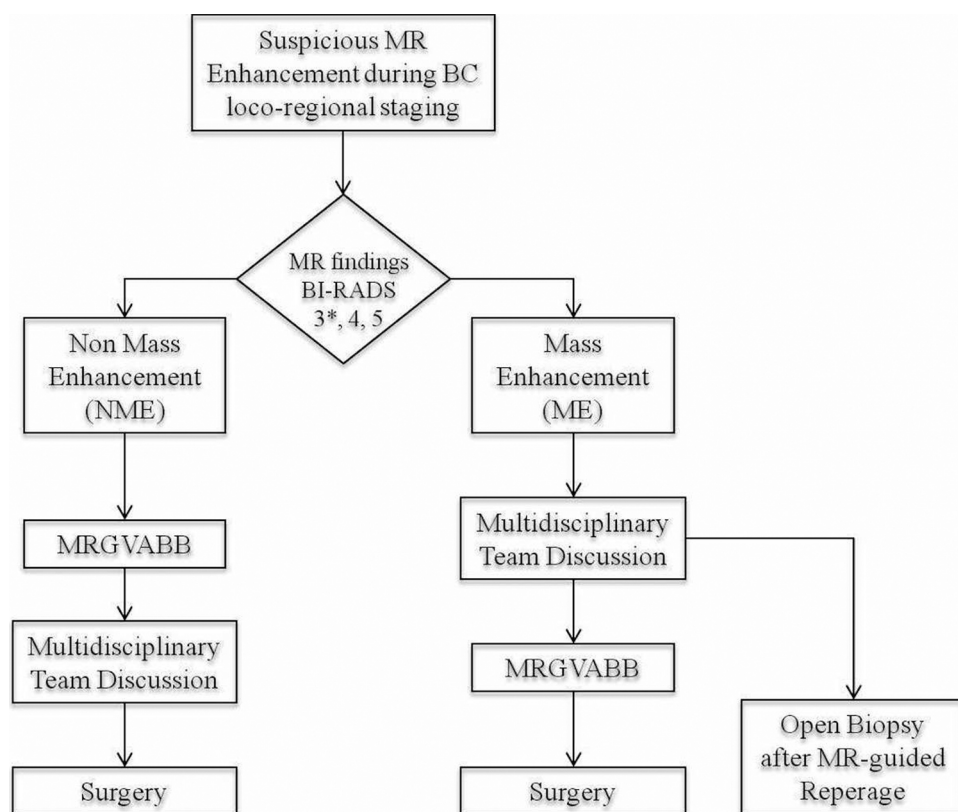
Suspicious MR Enhancement during BC loco-regional staging

MR findings BI-RADS 3*, 4, 5

Non Mass Enhancement (NME)

Mass Enhancement (ME)

MRGVABB

Multidisciplinary Team Discussion

Multidisciplinary Team Discussion

MRGVABB

Surgery

Surgery

Open Biopsy after MR-guided Reperage